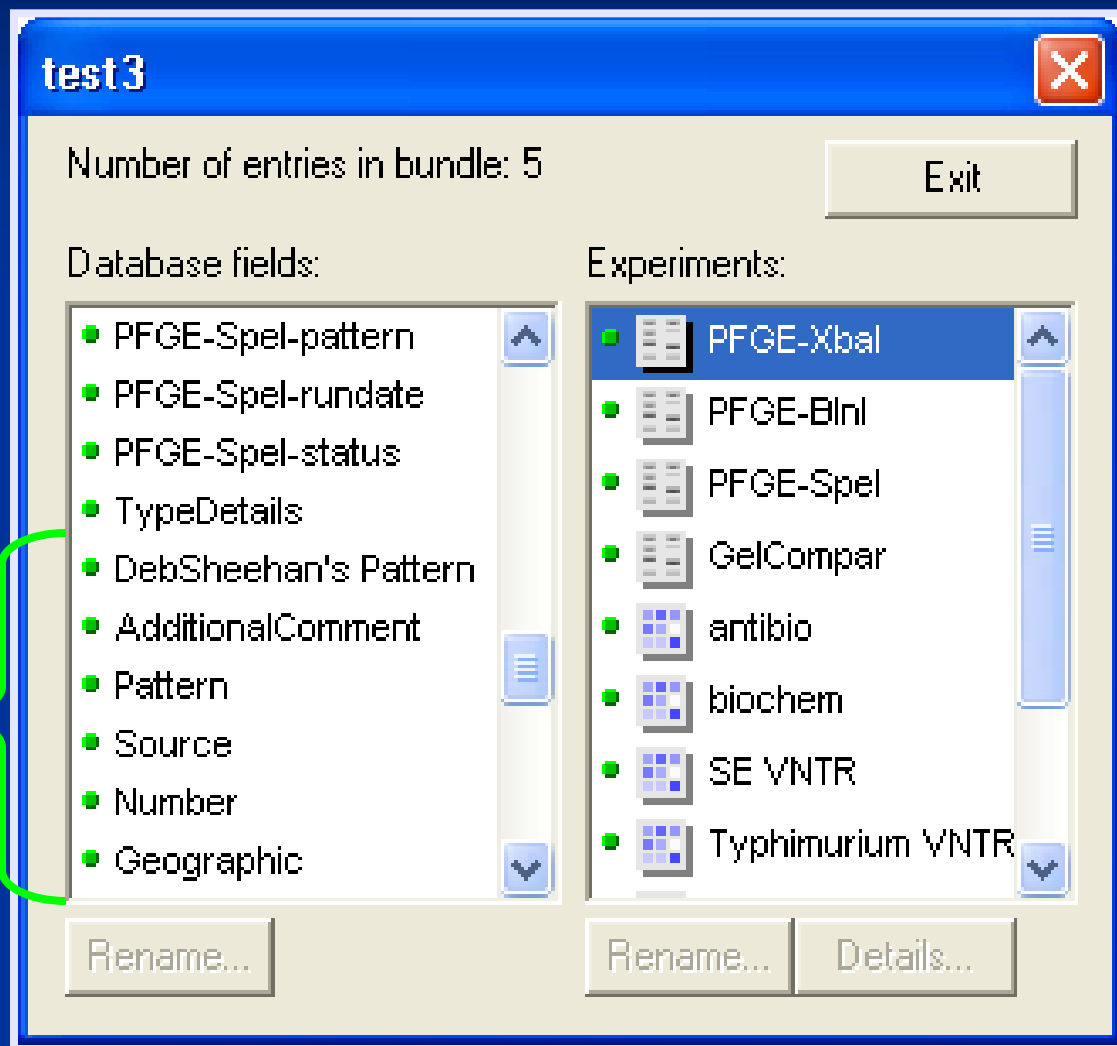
test3

Number of entries in bundle: 5

Exit

Database fields:

PFGE-SpeI-pattern
PFGE-SpeI-rundate
PFGE-SpeI-status
TypeDetails
DebSheehan's Pattern
AdditionalComment
Pattern
Source
Number
Geographic

Rename...

Experiments:

PFGE-XbaI
PFGE-BlnI
PFGE-SpeI
GelCompar
antibio
biochem
SE VNTR
Typhimurium VNTR

Rename...
Details...